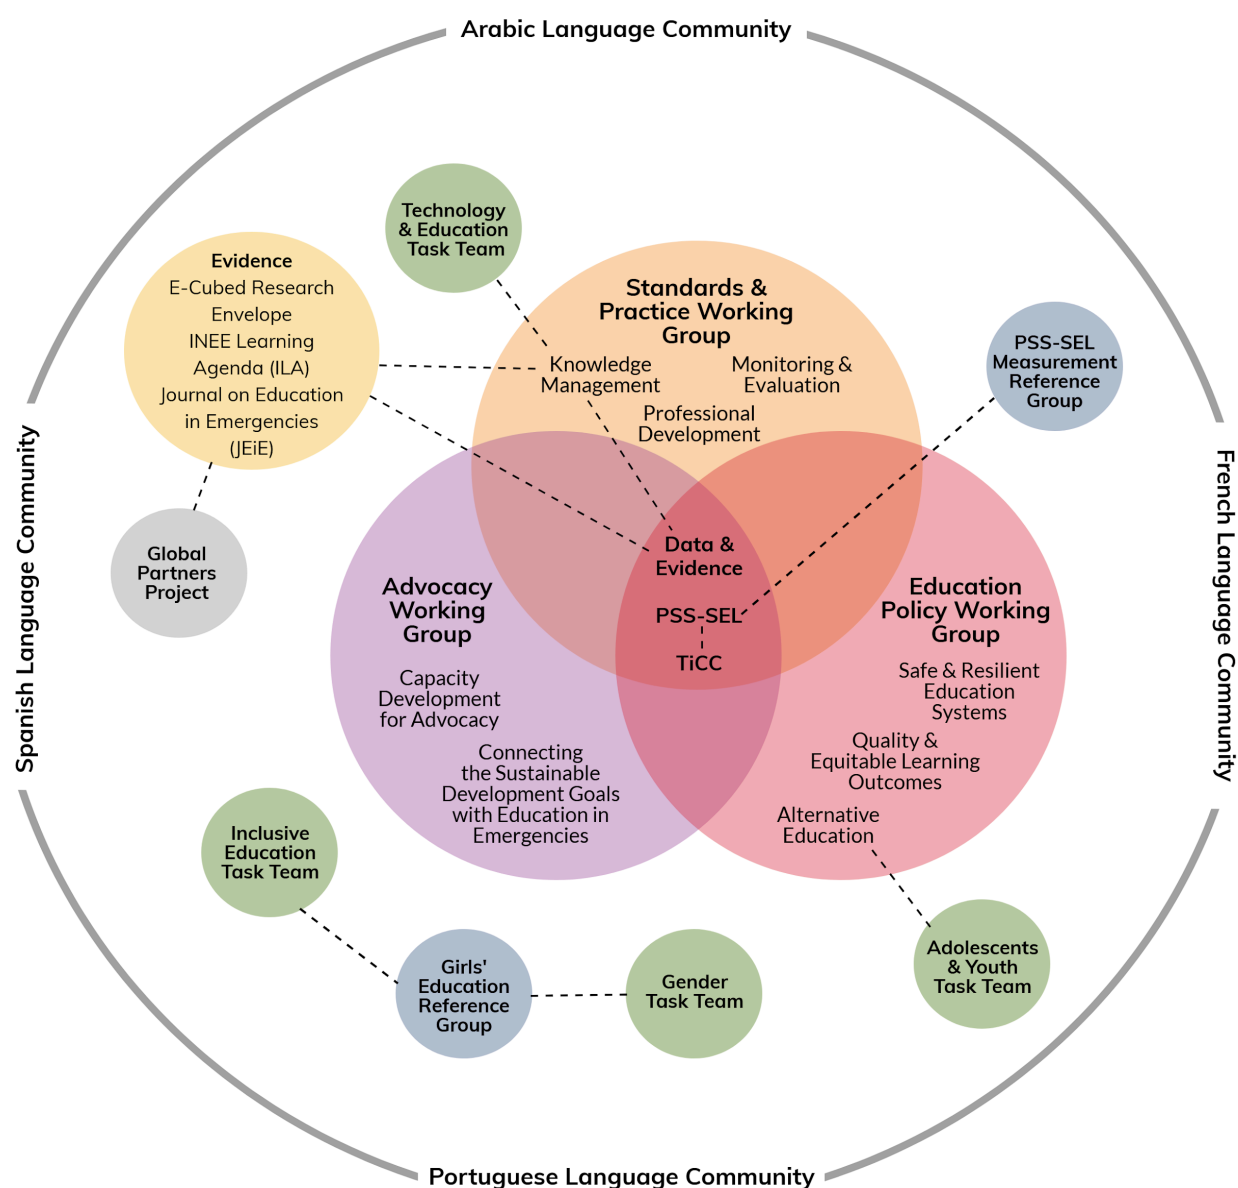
Arabic Language Community

Technology & Education Task Team

Evidence
E-Cubed Research Envelope
INEE Learning Agenda (ILA)
Journal on Education in Emergencies (JEiE)

Standards & Practice Working Group
Knowledge Management
Monitoring & Evaluation
Professional Development

PSS-SEL Measurement Reference Group

Spanish Language Community

French Language Community

Global Partners Project

Data & Evidence
PSS-SEL
TiCC

Advocacy Working Group
Capacity Development for Advocacy
Connecting the Sustainable Development Goals with Education in Emergencies

Education Policy Working Group
Safe & Resilient Education Systems
Quality & Equitable Learning Outcomes
Alternative Education

Inclusive Education Task Team

Girls' Education Reference Group

Gender Task Team

Adolescents & Youth Task Team

Portuguese Language Community